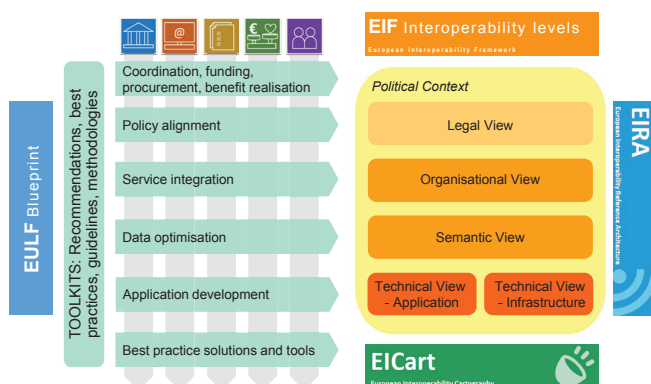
EULF Blueprint

TOOLKITS: Recommendations, best practices, guidelines, methodologies

Coordination, funding, procurement, benefit realisation

Policy alignment

Service integration

Data optimisation

Application development

Best practice solutions and tools

EIF Interoperability levels
European Interoperability Framework

Political Context

Legal View

Organisational View

Semantic View

Technical View - Application

Technical View - Infrastructure

EIRA
European Interoperability Reference Architecture

EICart
European Interoperability Cartography